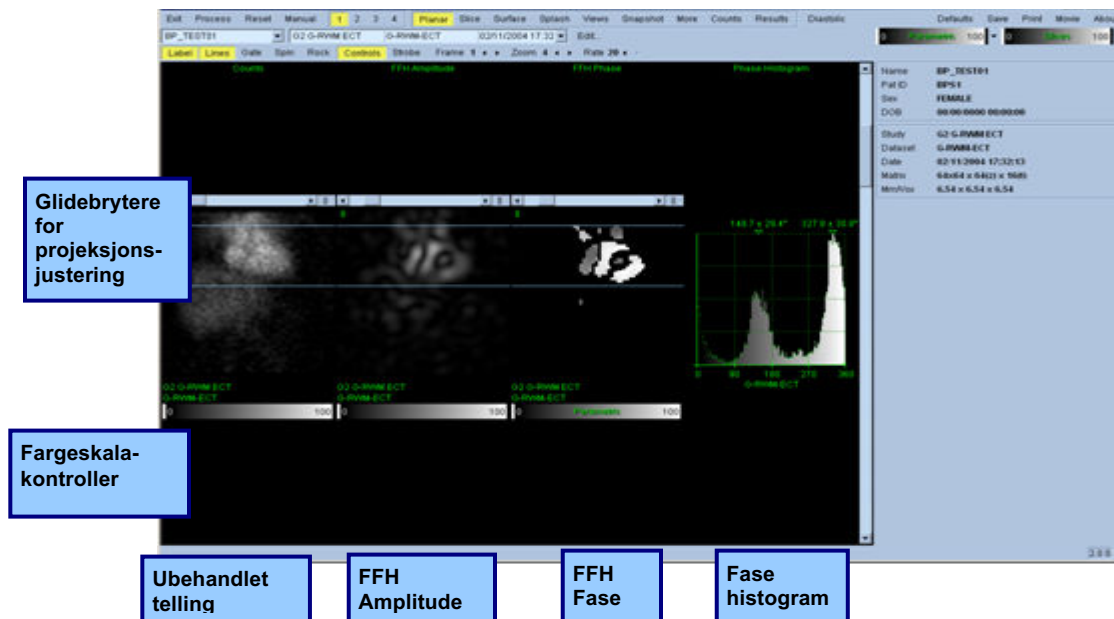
Exit Process Reset Manual 1 2 3 4 Planar Slice Surface Splash Views Snapshot More Counts Results Diastolic Defaults Save Print Movie About

BP_TEST01 G2 G-RWM ECT G-RWM-ECT 02/11/2004 17:32 Edit...

Label Lines Gate Spin Rock Controls Strobe Frame 1 Zoom 4 Rate 20

0 Purpleish 100 0 Slices 100

Counts FFH Amplitude FFH Phase Phase Histogram

Name BP_TEST01
Pat ID BPS1
Sex FEMALE
DOB 00/00/0000 00:00:00

Study G2 G-RWM ECT
Dataset G-RWM-ECT
Date 02/11/2004 17:32:13
Matrix 64x64 x 64(2) x 16(8)
Mm/Vox 6.54 x 6.54 x 6.54

0 0 0

149.7 ± 29.4° 327.9 ± 30.8°

0 90 180 270 360
G-RWM-ECT

G2 G-RWM ECT
G-RWM-ECT
0 100

G2 G-RWM ECT
G-RWM-ECT
0 100

G2 G-RWM ECT
G-RWM-ECT
0 Purpleish 100

3.0.0

Glidebrytere for projeksjonsjustering

Fargeskalakontroller

Ubehandlet telling

FFH Amplitude

FFH Fase

Fase histogram